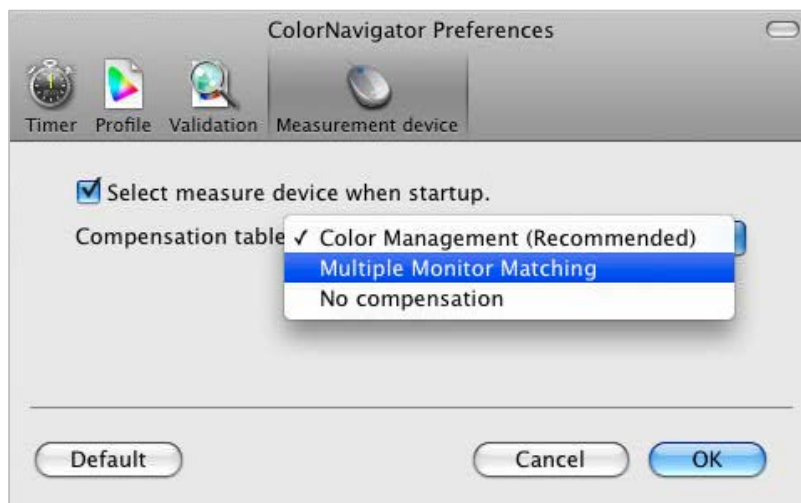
ColorNavigator Preferences

Timer Profile Validation Measurement device

☑ Select measure device when startup.

Compensation table ✓ Color Management (Recommended)
Multiple Monitor Matching
No compensation

Default Cancel OK